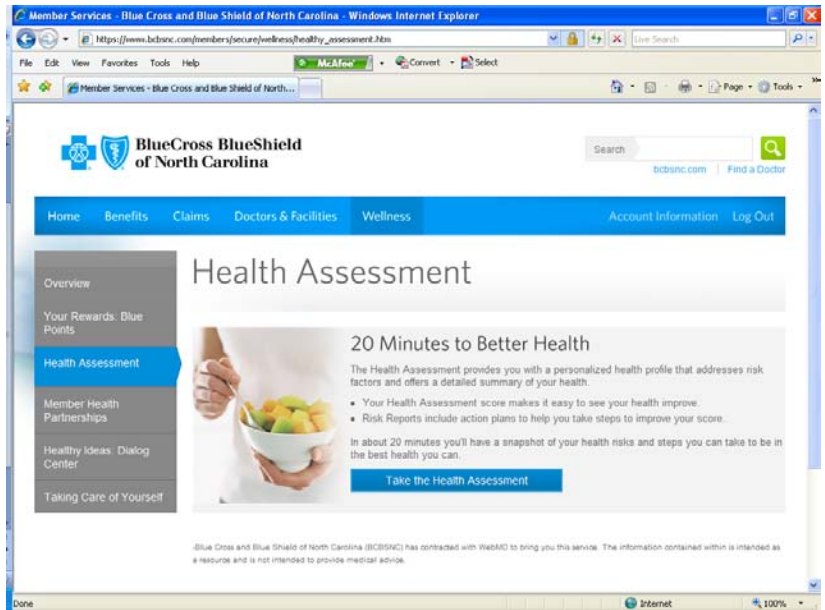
Member Services - Blue Cross and Blue Shield of North Carolina - Windows Internet Explorer

https://www.bcbsnc.com/members/secure/wellness/healthy_assessment.htm

Live Search

File Edit View Favorites Tools Help

McAfee

Convert Select

Member Services - Blue Cross and Blue Shield of North...

Page Tools

BlueCross BlueShield of North Carolina

Search

bcbsnc.com Find a Doctor

Home Benefits Claims Doctors & Facilities Wellness Account Information Log Out

Overview

Your Rewards: Blue Points

Health Assessment

Member Health Partnerships

Healthy Ideas: Dialog Center

Taking Care of Yourself

Health Assessment

20 Minutes to Better Health

The Health Assessment provides you with a personalized health profile that addresses risk factors and offers a detailed summary of your health.

• Your Health Assessment score makes it easy to see your health improve.
• Risk Reports include action plans to help you take steps to improve your score.

In about 20 minutes you'll have a snapshot of your health risks and steps you can take to be in the best health you can.

Take the Health Assessment

Blue Cross and Blue Shield of North Carolina (BCBSNC) has contracted with WebMD to bring you this service. The information contained within is intended as a resource and is not intended to provide medical advice.

Done

Internet

100%